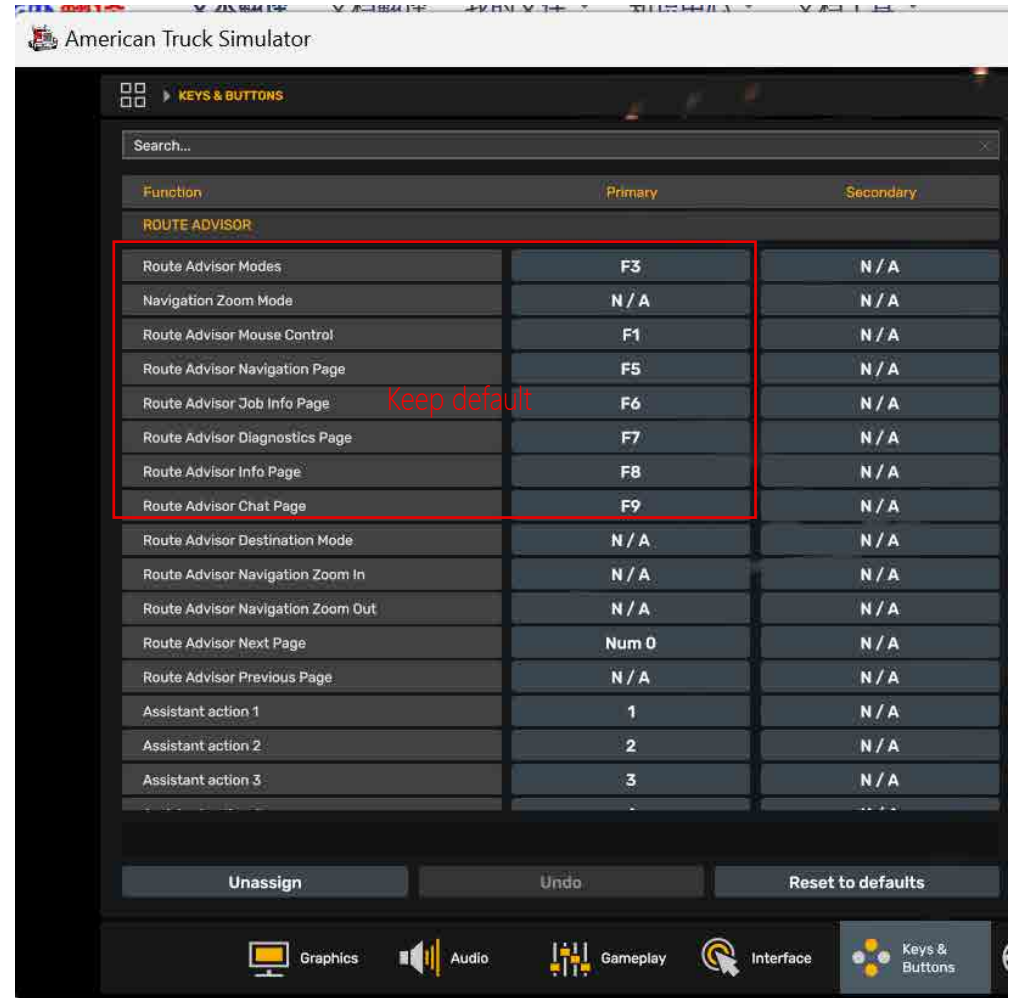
American Truck Simulator

KEYS & BUTTONS

Search...

| Function | Primary | Secondary |
|---|---|---|
| ROUTE ADVISOR | | |
| Route Advisor Modes | F3 | N / A |
| Navigation Zoom Mode | N / A | N / A |
| Route Advisor Mouse Control | F1 | N / A |
| Route Advisor Navigation Page | F5 | N / A |
| Route Advisor Job Info Page | F6 | N / A |
| Route Advisor Diagnostics Page | F7 | N / A |
| Route Advisor Info Page | F8 | N / A |
| Route Advisor Chat Page | F9 | N / A |
| Route Advisor Destination Mode | N / A | N / A |
| Route Advisor Navigation Zoom In | N / A | N / A |
| Route Advisor Navigation Zoom Out | N / A | N / A |
| Route Advisor Next Page | Num 0 | N / A |
| Route Advisor Previous Page | N / A | N / A |
| Assistant action 1 | 1 | N / A |
| Assistant action 2 | 2 | N / A |
| Assistant action 3 | 3 | N / A |

Keep default

Unassign
Undo
Reset to defaults

Graphics
Audio
Gameplay
Interface
Keys & Buttons